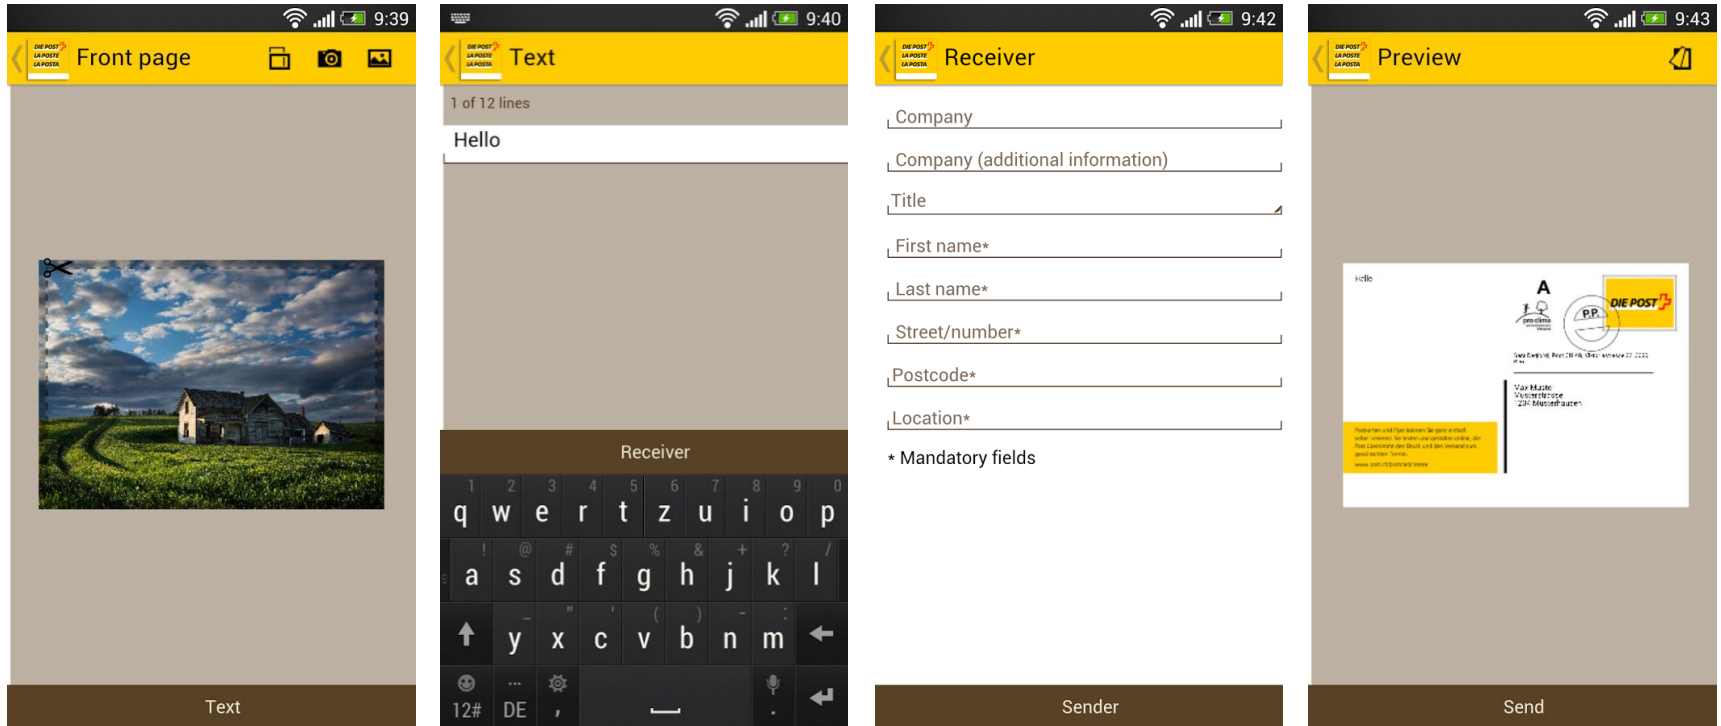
9:39

DIE POST LA POSTE LA POSTA

Front page

Text

9:40

DIE POST LA POSTE LA POSTA

Text

1 of 12 lines

Hello

Receiver

| 1 | 2 | 3 | 4 | 5 | 6 | 7 | 8 | 9 | 0 |
|---|---|---|---|---|---|---|---|---|---|
| q | w | e | r | t | z | u | i | o | p |

| ! | @ | # | $ | % | & | + | ? | / |
|---|---|---|---|---|---|---|---|---|
| a | s | d | f | g | h | j | k | l |

y x c v b n m

12# DE ,

9:42

DIE POST LA POSTE LA POSTA

Receiver

Company

Company (additional information)

Title

First name*

Last name*

Street/number*

Postcode*

Location*

* Mandatory fields

Sender

9:43

DIE POST LA POSTE LA POSTA

Preview

Hello

A

P.P.

DIE POST

Max Muster
Musterstrasse
1234 Musterhausen

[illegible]

Send